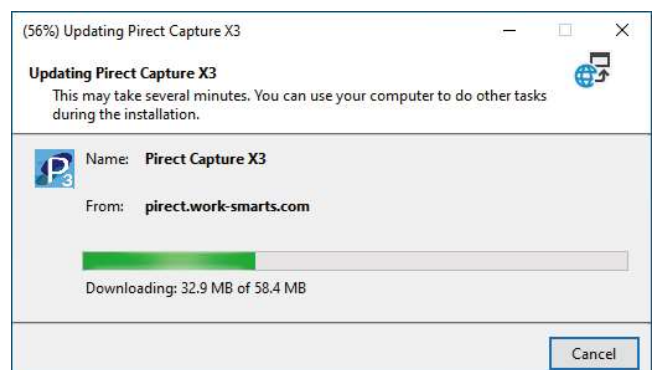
(56%) Updating Pirect Capture X3

Updating Pirect Capture X3
This may take several minutes. You can use your computer to do other tasks during the installation.

Name: Pirect Capture X3

From: pirect.work-smarts.com

Downloading: 32.9 MB of 58.4 MB

Cancel